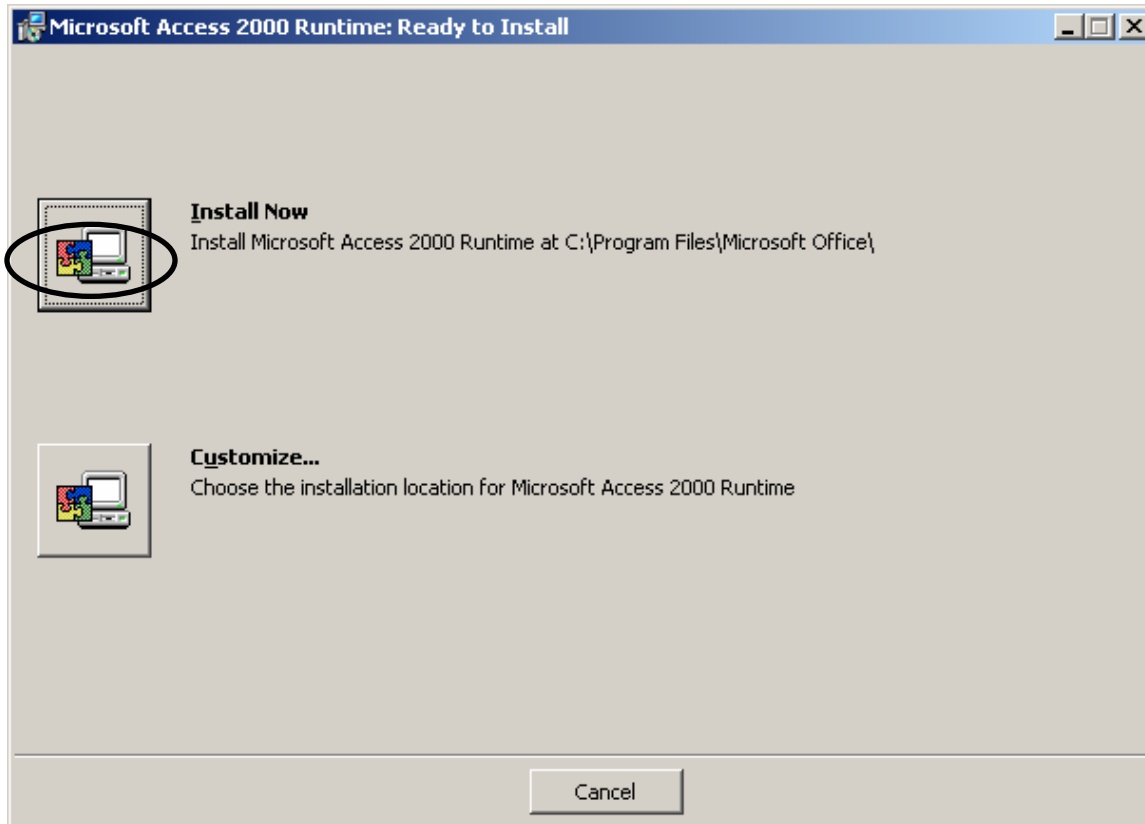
Microsoft Access 2000 Runtime: Ready to Install

Install Now
Install Microsoft Access 2000 Runtime at C:\Program Files\Microsoft Office\

Customize...
Choose the installation location for Microsoft Access 2000 Runtime

Cancel